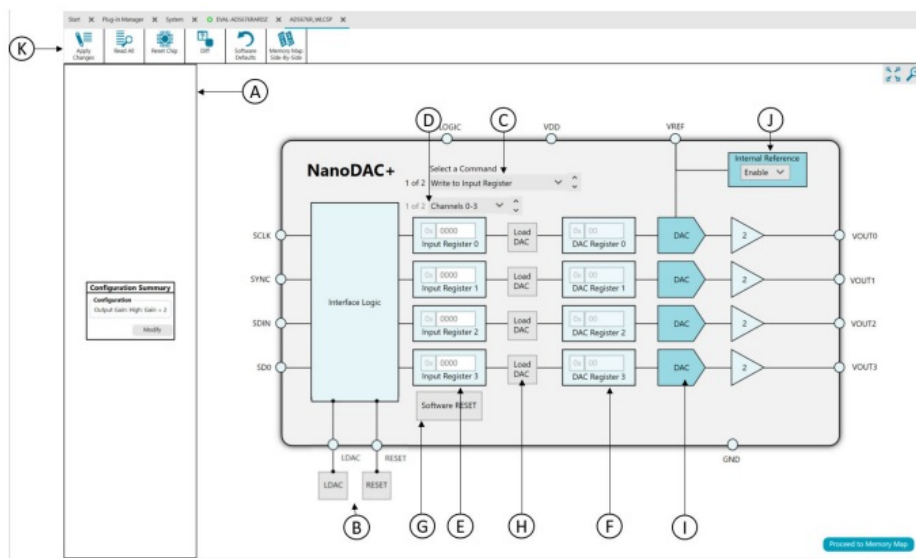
Start ✕ Plug-in Manager ✕ System ✕ EVAL-AD5676RARDZ ✕ AD5676R_WLCSP ✕

Apply Changes
Read All
Reset Chip
Diff
Software Defaults
Memory Map Side-By-Side

K

A

Configuration Summary
Configuration
Output Gain: High Gain = 2
Modify

D
C
LOGIC
VDD
VREF
J

NanoDAC+

Select a Command
1 of 2 Write to Input Register

Internal Reference
Enable

1 of 2 Channels 0-3

SCLK
SYNC
SDIN
SDO

Interface Logic

0x 0000 Input Register 0
0x 0000 Input Register 1
0x 0000 Input Register 2
0x 0000 Input Register 3

Load DAC
Load DAC
Load DAC
Load DAC

0x 00 DAC Register 0
0x 00 DAC Register 1
0x 00 DAC Register 2
0x 00 DAC Register 3

DAC
DAC
DAC
DAC

2
2
2
2

VOUT0
VOUT1
VOUT2
VOUT3

Software RESET

LDAC
RESET
GND

LDAC
RESET

B
G
E
H
F
I

Proceed to Memory Map